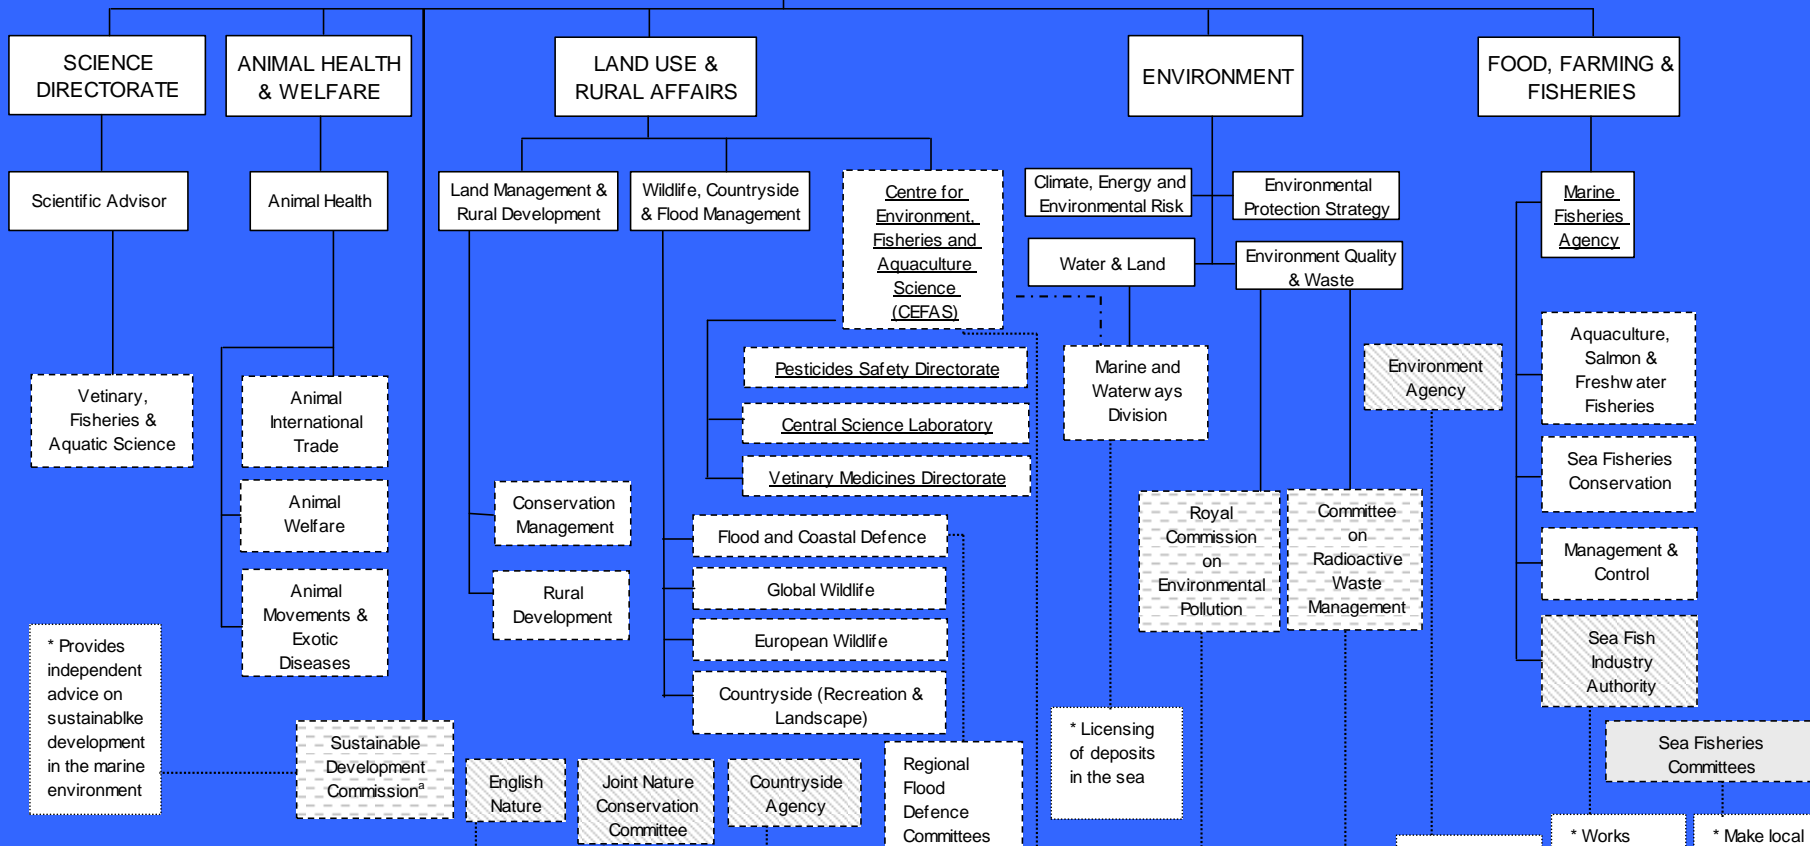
SCIENCE DIRECTORATE

ANIMAL HEALTH & WELFARE

LAND USE & RURAL AFFAIRS

ENVIRONMENT

FOOD, FARMING & FISHERIES

Scientific Advisor

Animal Health

Land Management & Rural Development

Wildlife, Countryside & Flood Management

Centre for Environment, Fisheries and Aquaculture Science (CEFAS)

Climate, Energy and Environmental Risk

Environmental Protection Strategy

Water & Land

Environment Quality & Waste

Marine Fisheries Agency

Vetinary, Fisheries & Aquatic Science

Animal International Trade

Animal Welfare

Animal Movements & Exotic Diseases

Pesticides Safety Directorate

Central Science Laboratory

Vetinary Medicines Directorate

Marine and Waterways Division

Environment Agency

Aquaculture, Salmon & Freshwater Fisheries

Sea Fisheries Conservation

Management & Control

Sea Fish Industry Authority

Conservation Management

Rural Development

Flood and Coastal Defence

Global Wildlife

European Wildlife

Countryside (Recreation & Landscape)

Royal Commission on Environmental Pollution

Committee on Radioactive Waste Management

* Provides independent advice on sustainablke development in the marine environment

Sustainable Development Commission$^a$

English Nature

Joint Nature Conservation Committee

Countryside Agency

Regional Flood Defence Committees

* Licensing of deposits in the sea

Sea Fisheries Committees

* Works

* Make local